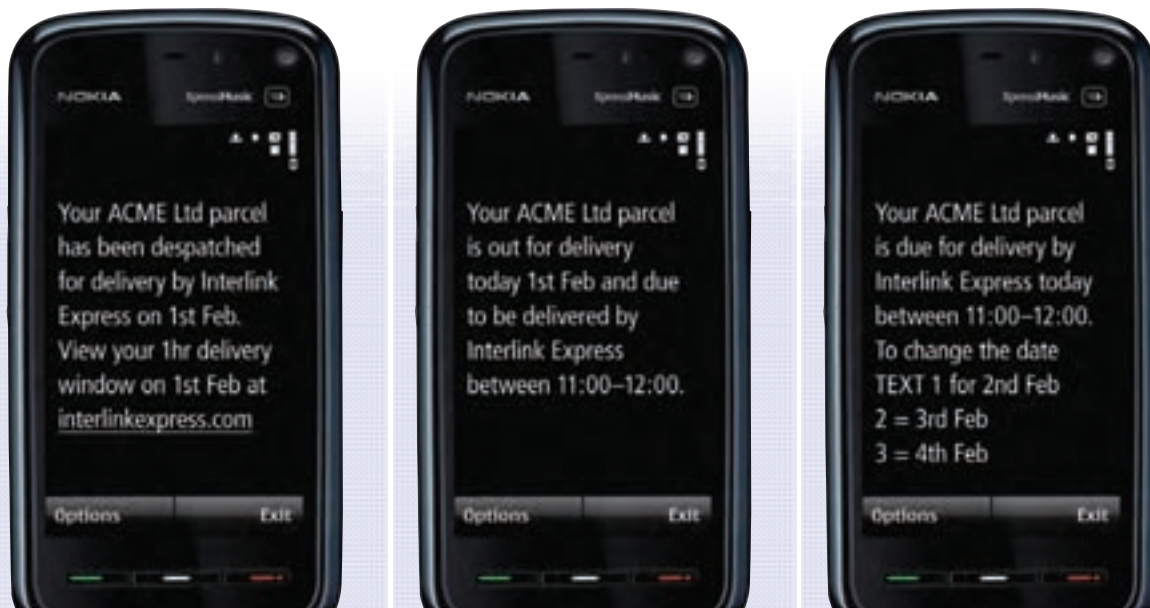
NOKIA XpressMusic

Your ACME Ltd parcel has been despatched for delivery by Interlink Express on 1st Feb. View your 1hr delivery window on 1st Feb at interlinkexpress.com

Options Exit

NOKIA XpressMusic

Your ACME Ltd parcel is out for delivery today 1st Feb and due to be delivered by Interlink Express between 11:00–12:00.

Options Exit

NOKIA XpressMusic

Your ACME Ltd parcel is due for delivery by Interlink Express today between 11:00–12:00. To change the date TEXT 1 for 2nd Feb
2 = 3rd Feb
3 = 4th Feb

Options Exit